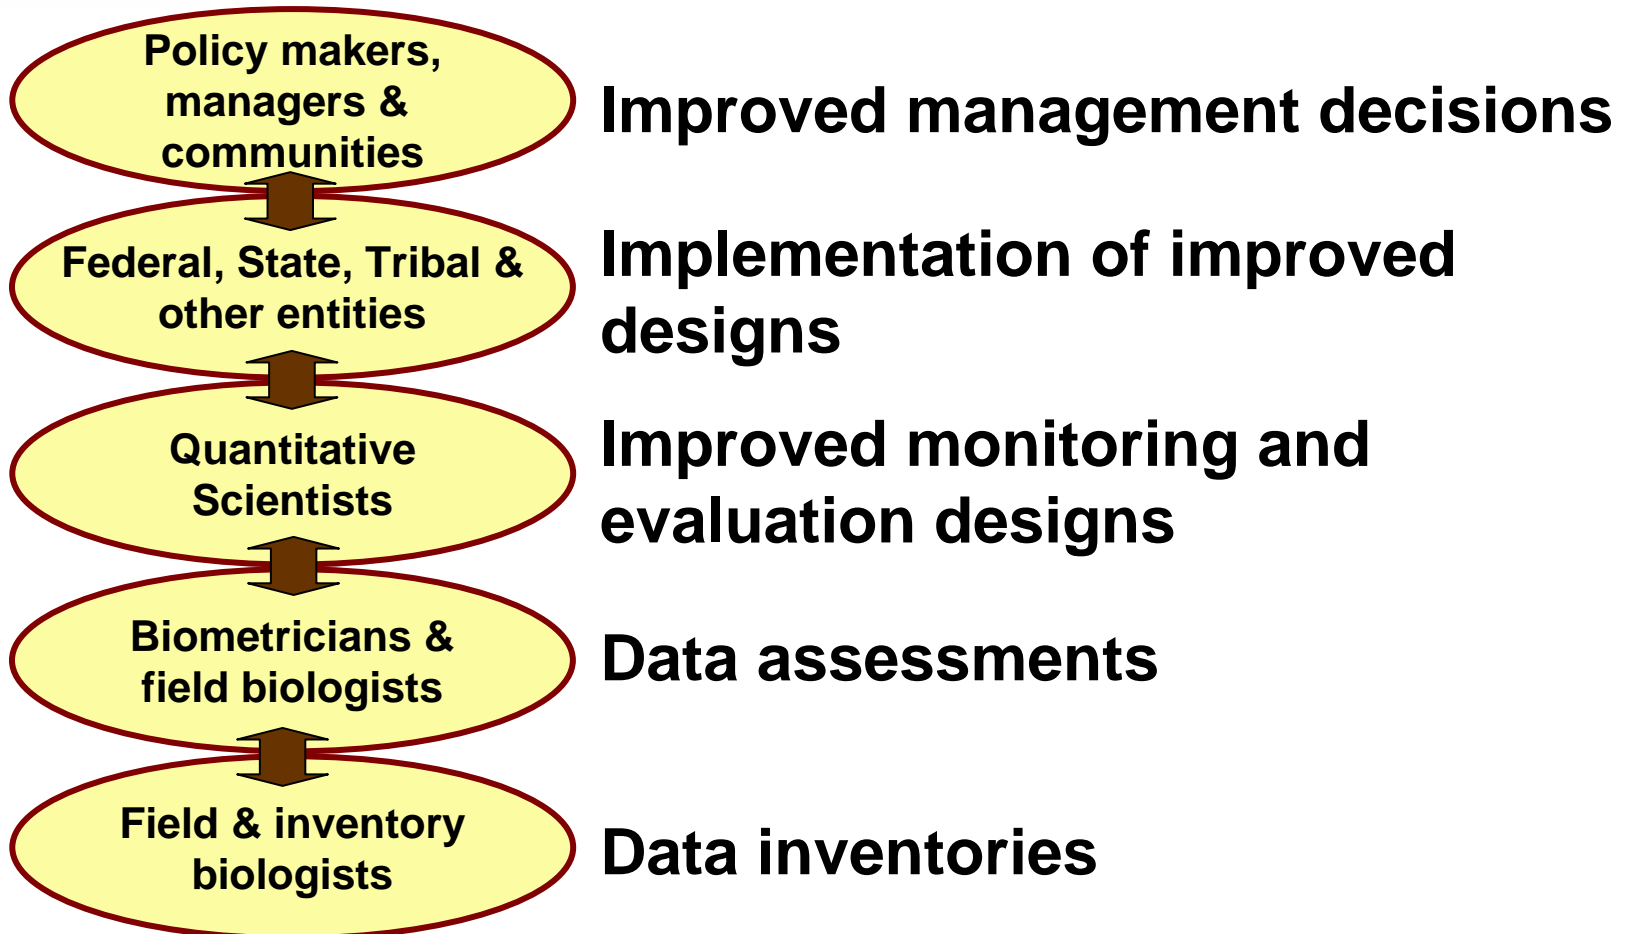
Policy makers, managers & communities

Improved management decisions

Federal, State, Tribal & other entities

Implementation of improved designs

Quantitative Scientists

Improved monitoring and evaluation designs

Biometricians & field biologists

Data assessments

Field & inventory biologists

Data inventories